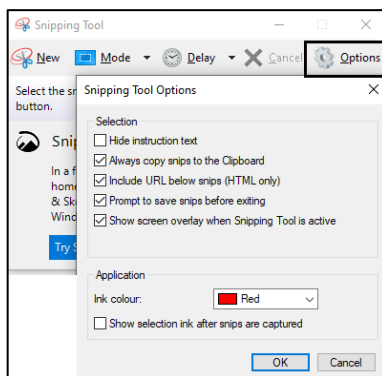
Snipping Tool

New Mode Delay Cancel Options

Select the sn button.

Snip

In a f home & Sk Wind

Try S

Snipping Tool Options

Selection

Hide instruction text

Always copy snips to the Clipboard

Include URL below snips (HTML only)

Prompt to save snips before exiting

Show screen overlay when Snipping Tool is active

Application

Ink colour: Red

Show selection ink after snips are captured

OK Cancel